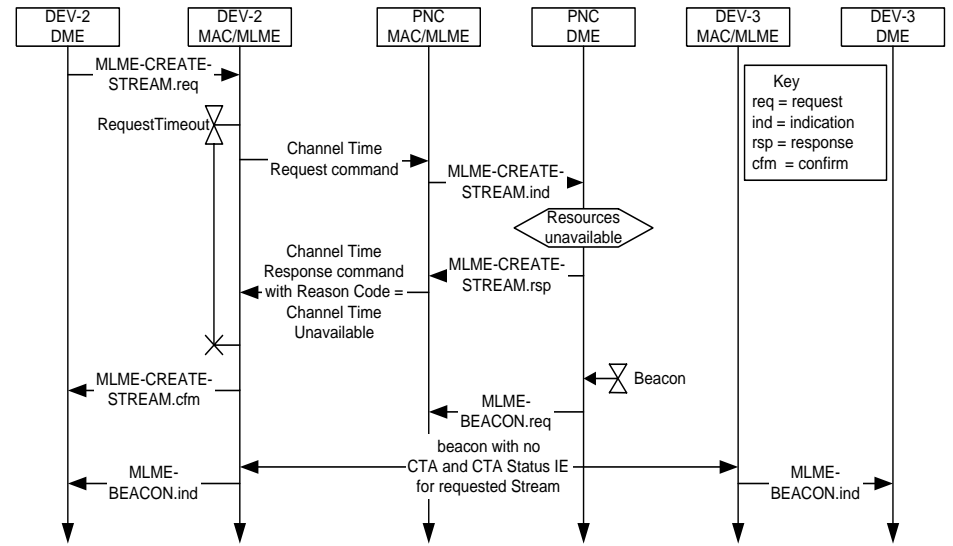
DEV-2
DME

DEV-2
MAC/MLME

PNC
MAC/MLME

PNC
DME

DEV-3
MAC/MLME

DEV-3
DME

MLME-CREATE-STREAM.req

Key
req = request
ind = indication
rsp = response
cfm = confirm

RequestTimeout

Channel Time Request command

MLME-CREATE-STREAM.ind

Resources unavailable

Channel Time Response command with Reason Code = Channel Time Unavailable

MLME-CREATE-STREAM.rsp

Beacon

MLME-CREATE-STREAM.cfm

MLME-BEACON.req

beacon with no CTA and CTA Status IE for requested Stream

MLME-BEACON.ind

MLME-BEACON.ind